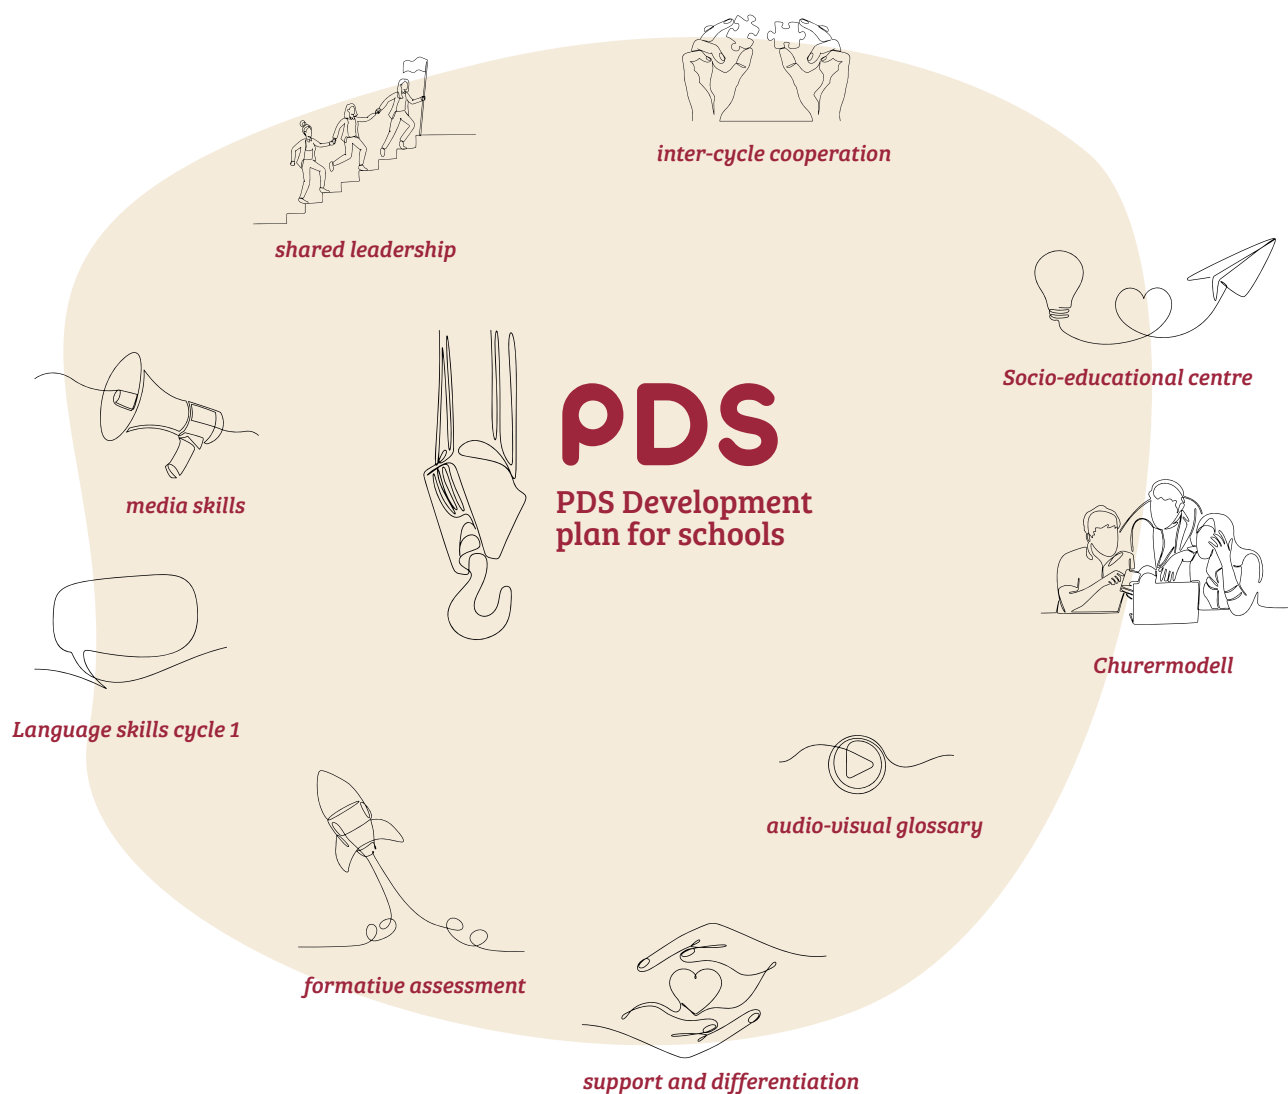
inter-cycle cooperation

shared leadership

Socio-educational centre

PDS

PDS Development plan for schools

media skills

Churermodell

Language skills cycle 1

audio-visual glossary

formative assessment

support and differentiation